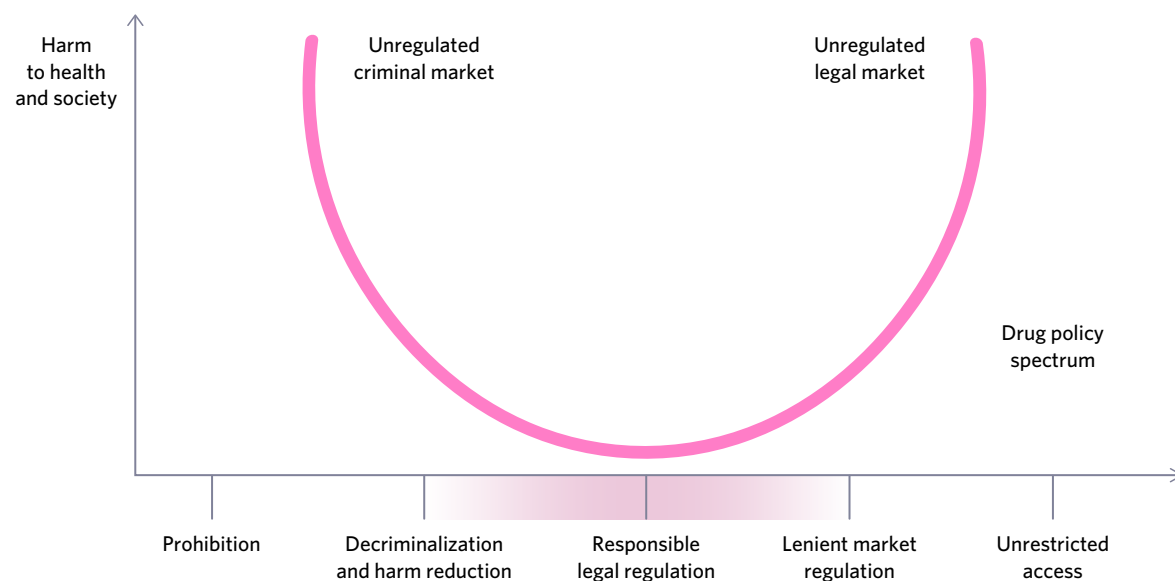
Harm to health and society

Unregulated criminal market

Unregulated legal market

Drug policy spectrum

Prohibition

Decriminalization and harm reduction

Responsible legal regulation

Lenient market regulation

Unrestricted access